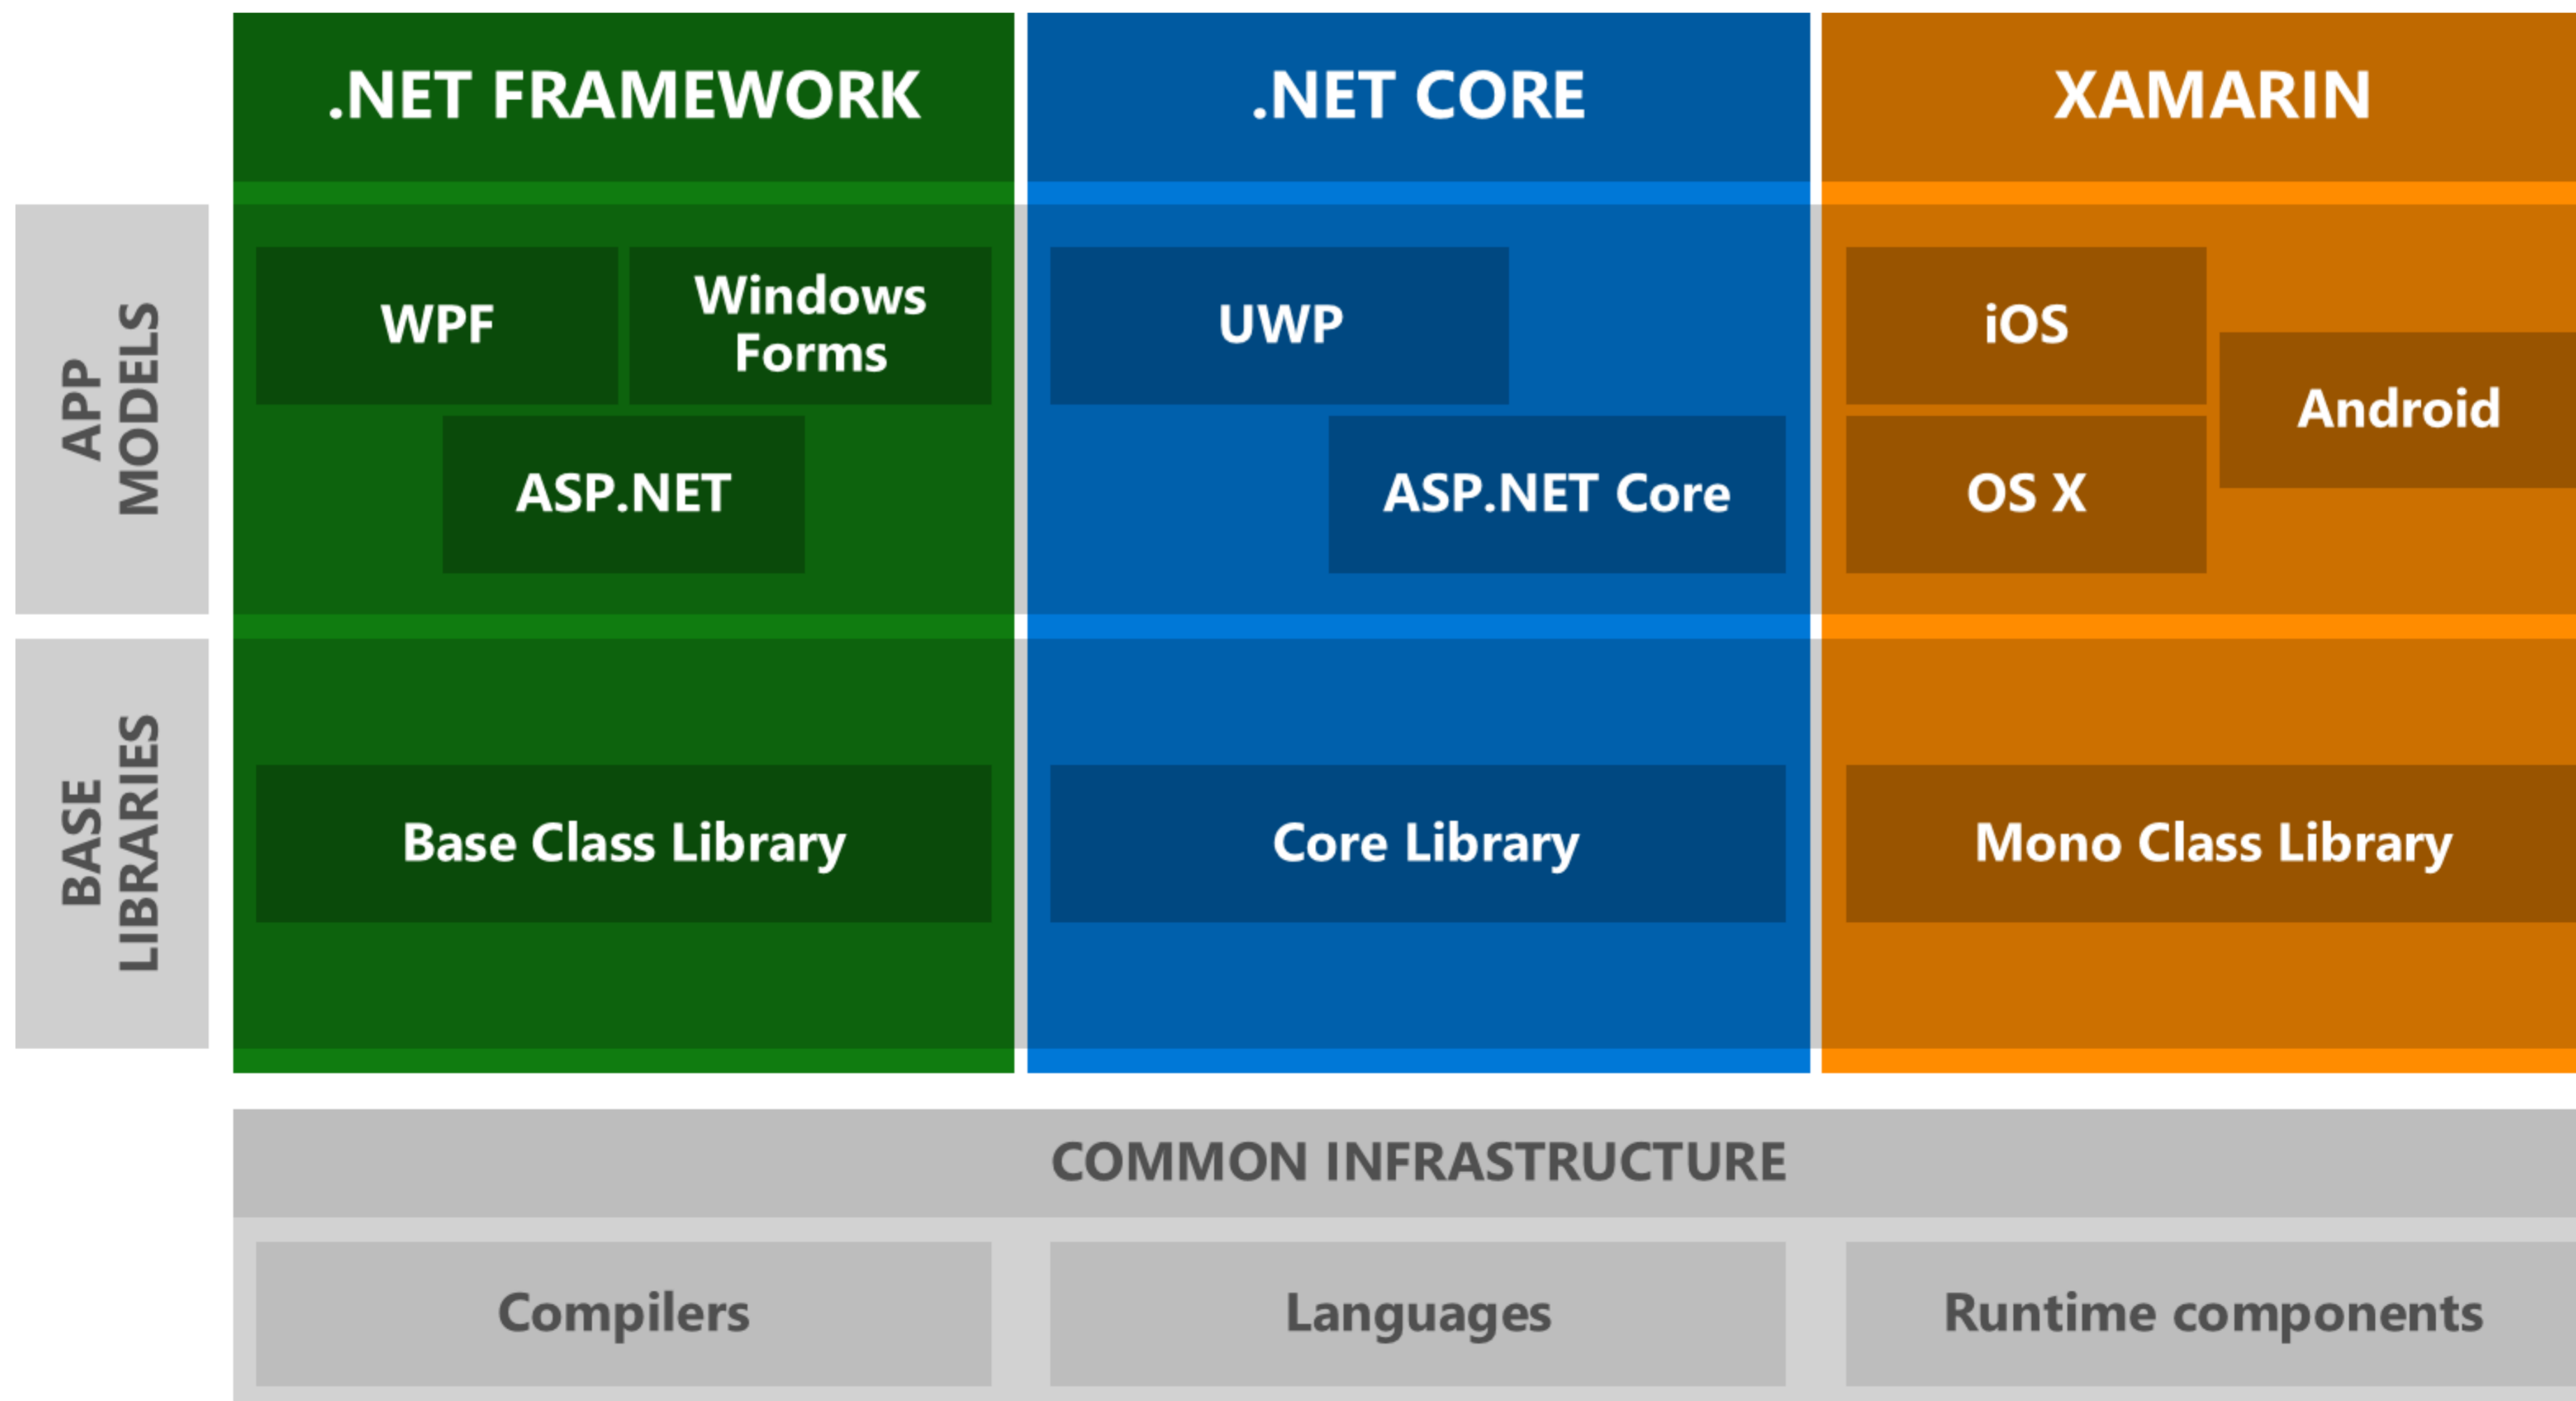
.NET FRAMEWORK

.NET CORE

XAMARIN

APP MODELS

WPF

Windows Forms

ASP.NET

UWP

ASP.NET Core

iOS

Android

OS X

BASE LIBRARIES

Base Class Library

Core Library

Mono Class Library

COMMON INFRASTRUCTURE

Compilers

Languages

Runtime components